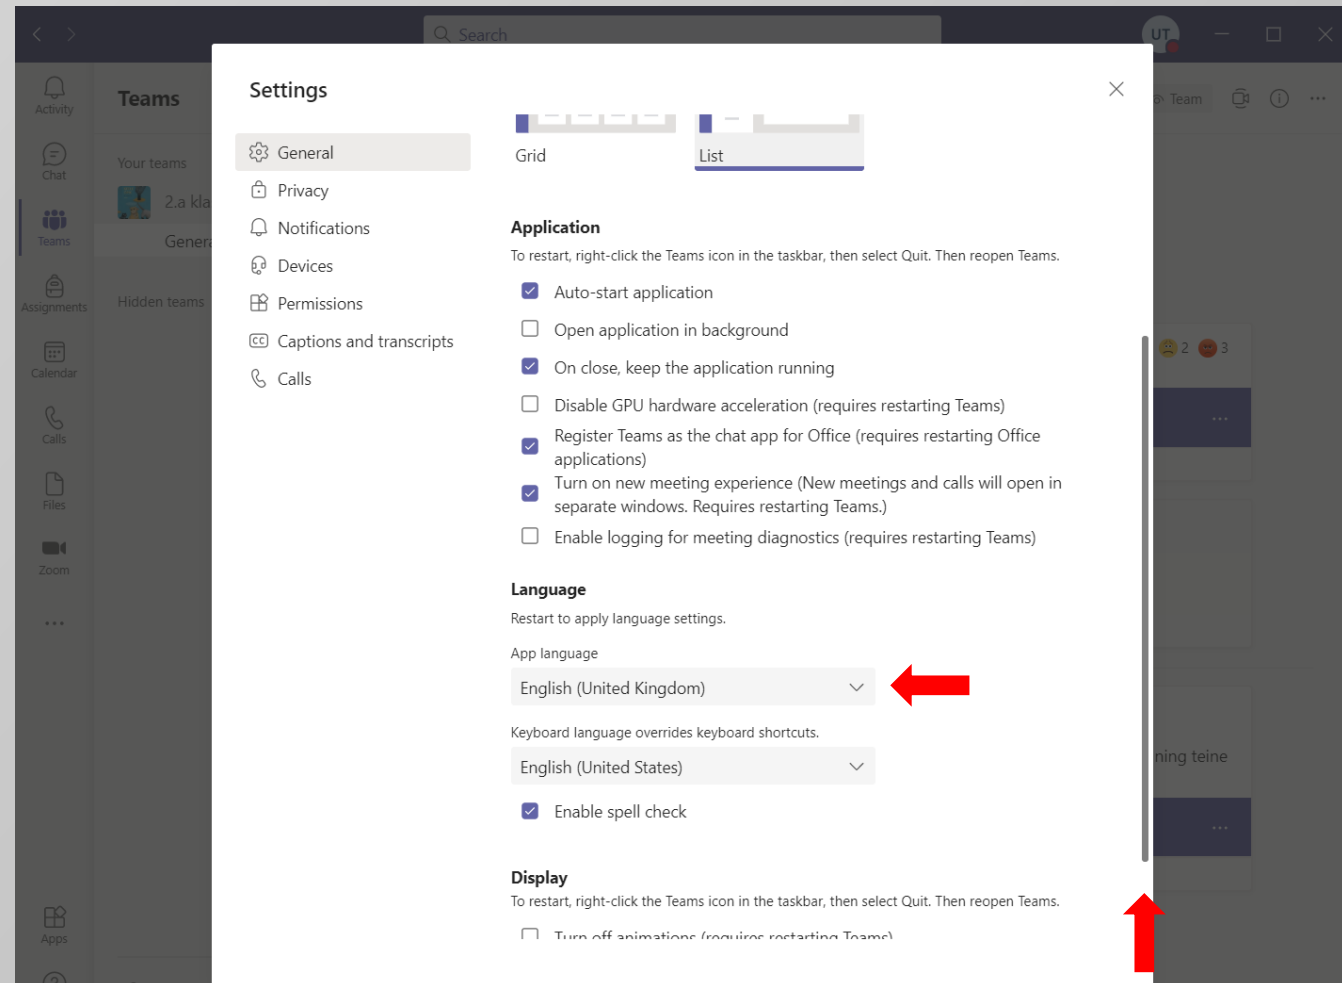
Search

UT

Activity

Chat

Teams

Assignments

Calendar

Calls

Files

Zoom

...

Apps

Teams

Your teams

2.a kla

Genera

Hidden teams

Team

2 3

ning teine

Settings

General

Privacy

Notifications

Devices

Permissions

Captions and transcripts

Calls

Grid

List

Application

To restart, right-click the Teams icon in the taskbar, then select Quit. Then reopen Teams.

Auto-start application

Open application in background

On close, keep the application running

Disable GPU hardware acceleration (requires restarting Teams)

Register Teams as the chat app for Office (requires restarting Office applications)

Turn on new meeting experience (New meetings and calls will open in separate windows. Requires restarting Teams.)

Enable logging for meeting diagnostics (requires restarting Teams)

Language

Restart to apply language settings.

App language

English (United Kingdom)

Keyboard language overrides keyboard shortcuts.

English (United States)

Enable spell check

Display

To restart, right-click the Teams icon in the taskbar, then select Quit. Then reopen Teams.

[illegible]